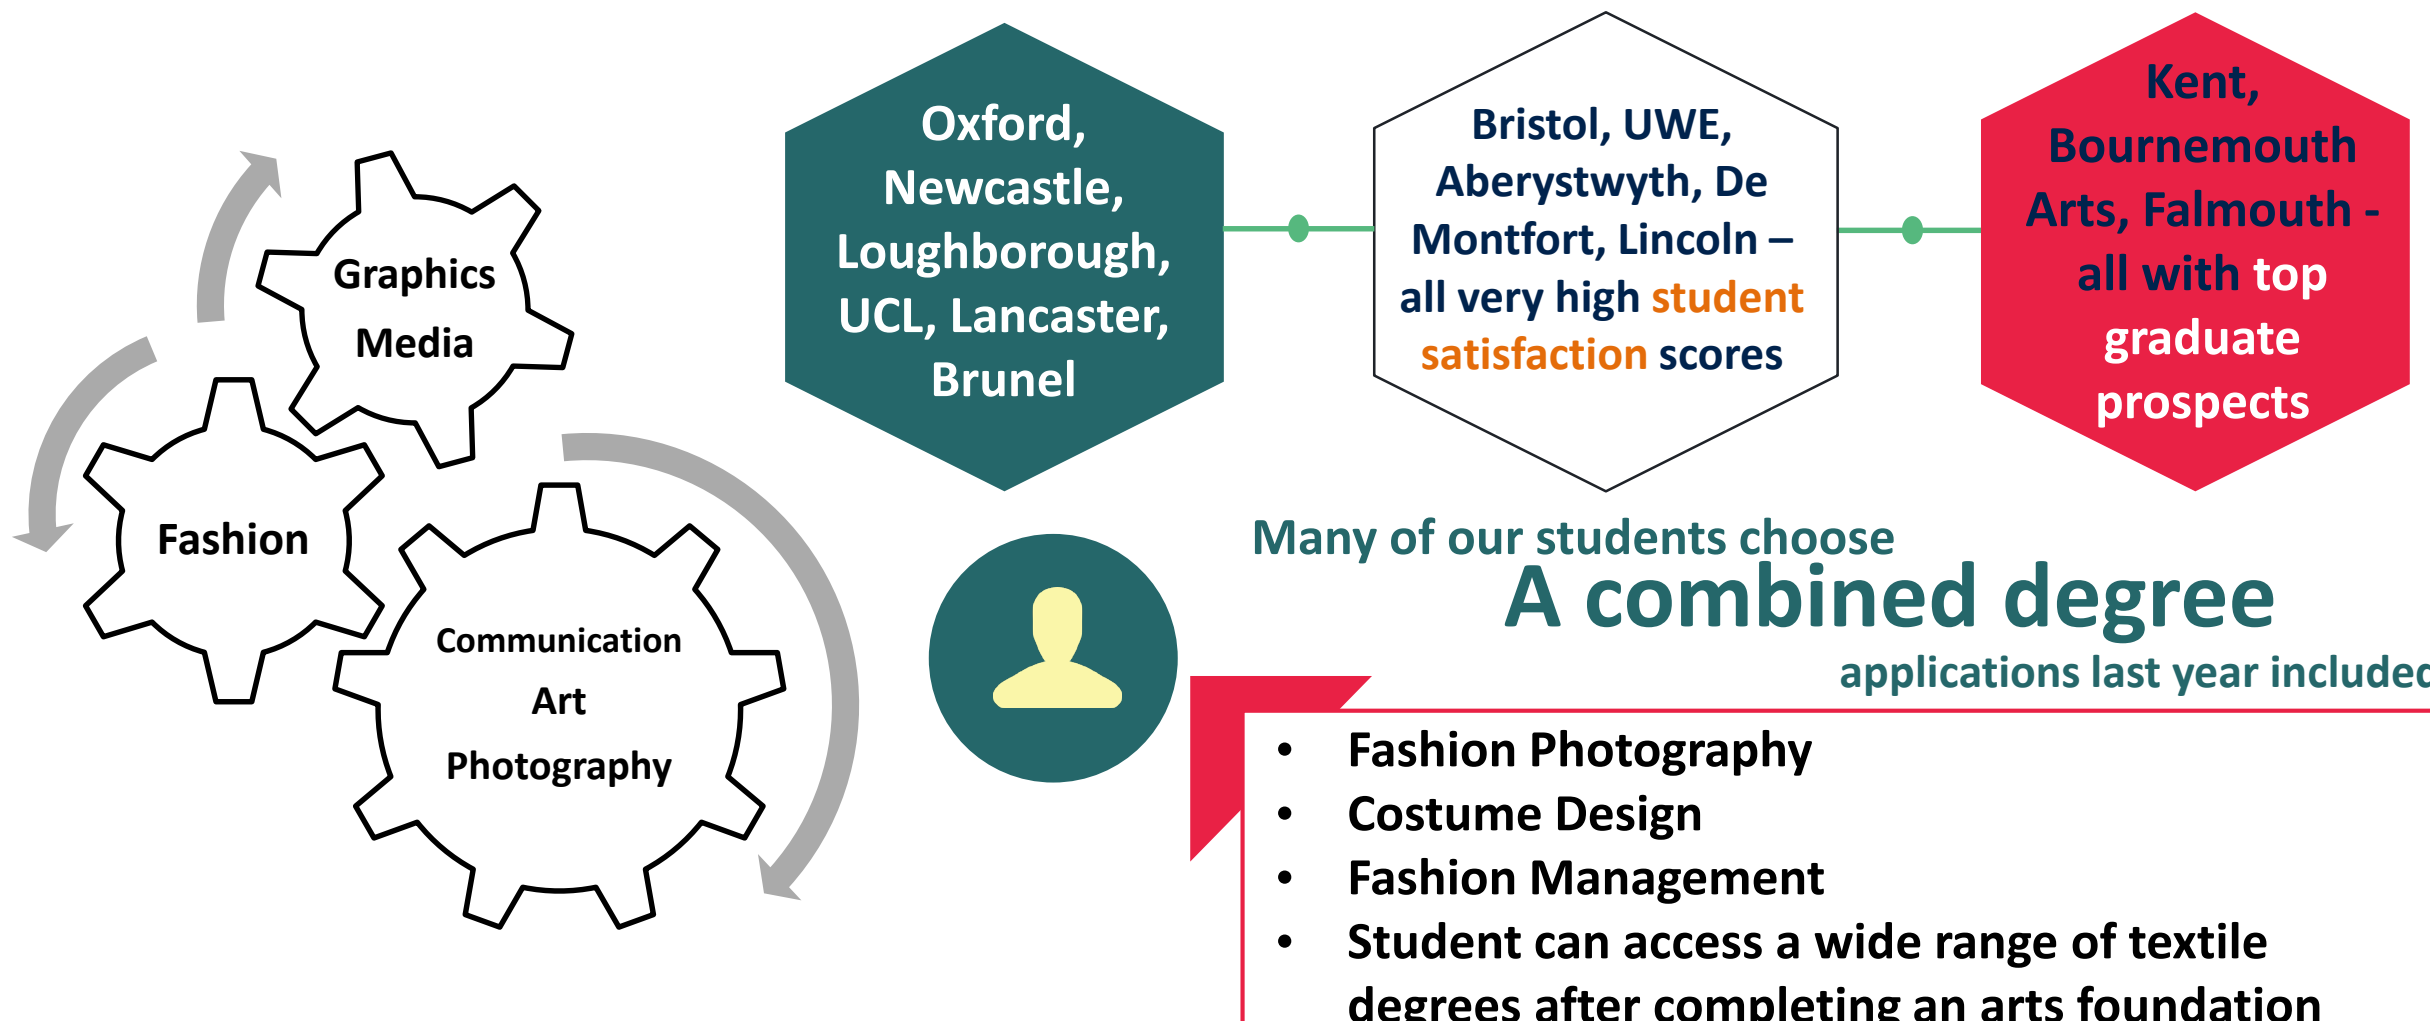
Graphics Media

Fashion

Communication Art Photography

Oxford, Newcastle, Loughborough, UCL, Lancaster, Brunel

Bristol, UWE, Aberystwyth, De Montfort, Lincoln – all very high student satisfaction scores

Kent, Bournemouth Arts, Falmouth - all with top graduate prospects

Many of our students choose
A combined degree
applications last year includec

- Fashion Photography
- Costume Design
- Fashion Management
- Student can access a wide range of textile degrees after completing an arts foundation